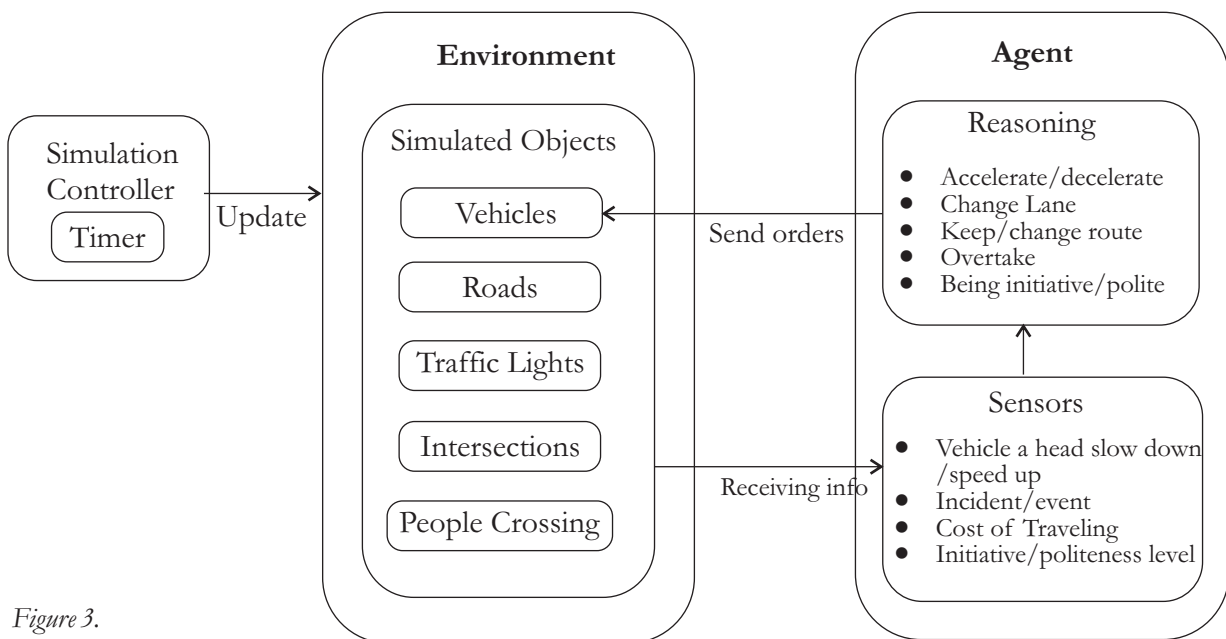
Simulation Controller

Timer

Update

Environment

Simulated Objects

Vehicles

Roads

Traffic Lights

Intersections

People Crossing

Send orders

Receiving info

Agent

Reasoning

- Accelerate/decelerate
- Change Lane
- Keep/change route
- Overtake
- Being initiative/polite

Sensors

- Vehicle a head slow down /speed up
- Incident/event
- Cost of Traveling
- Initiative/politeness level

Figure 3.